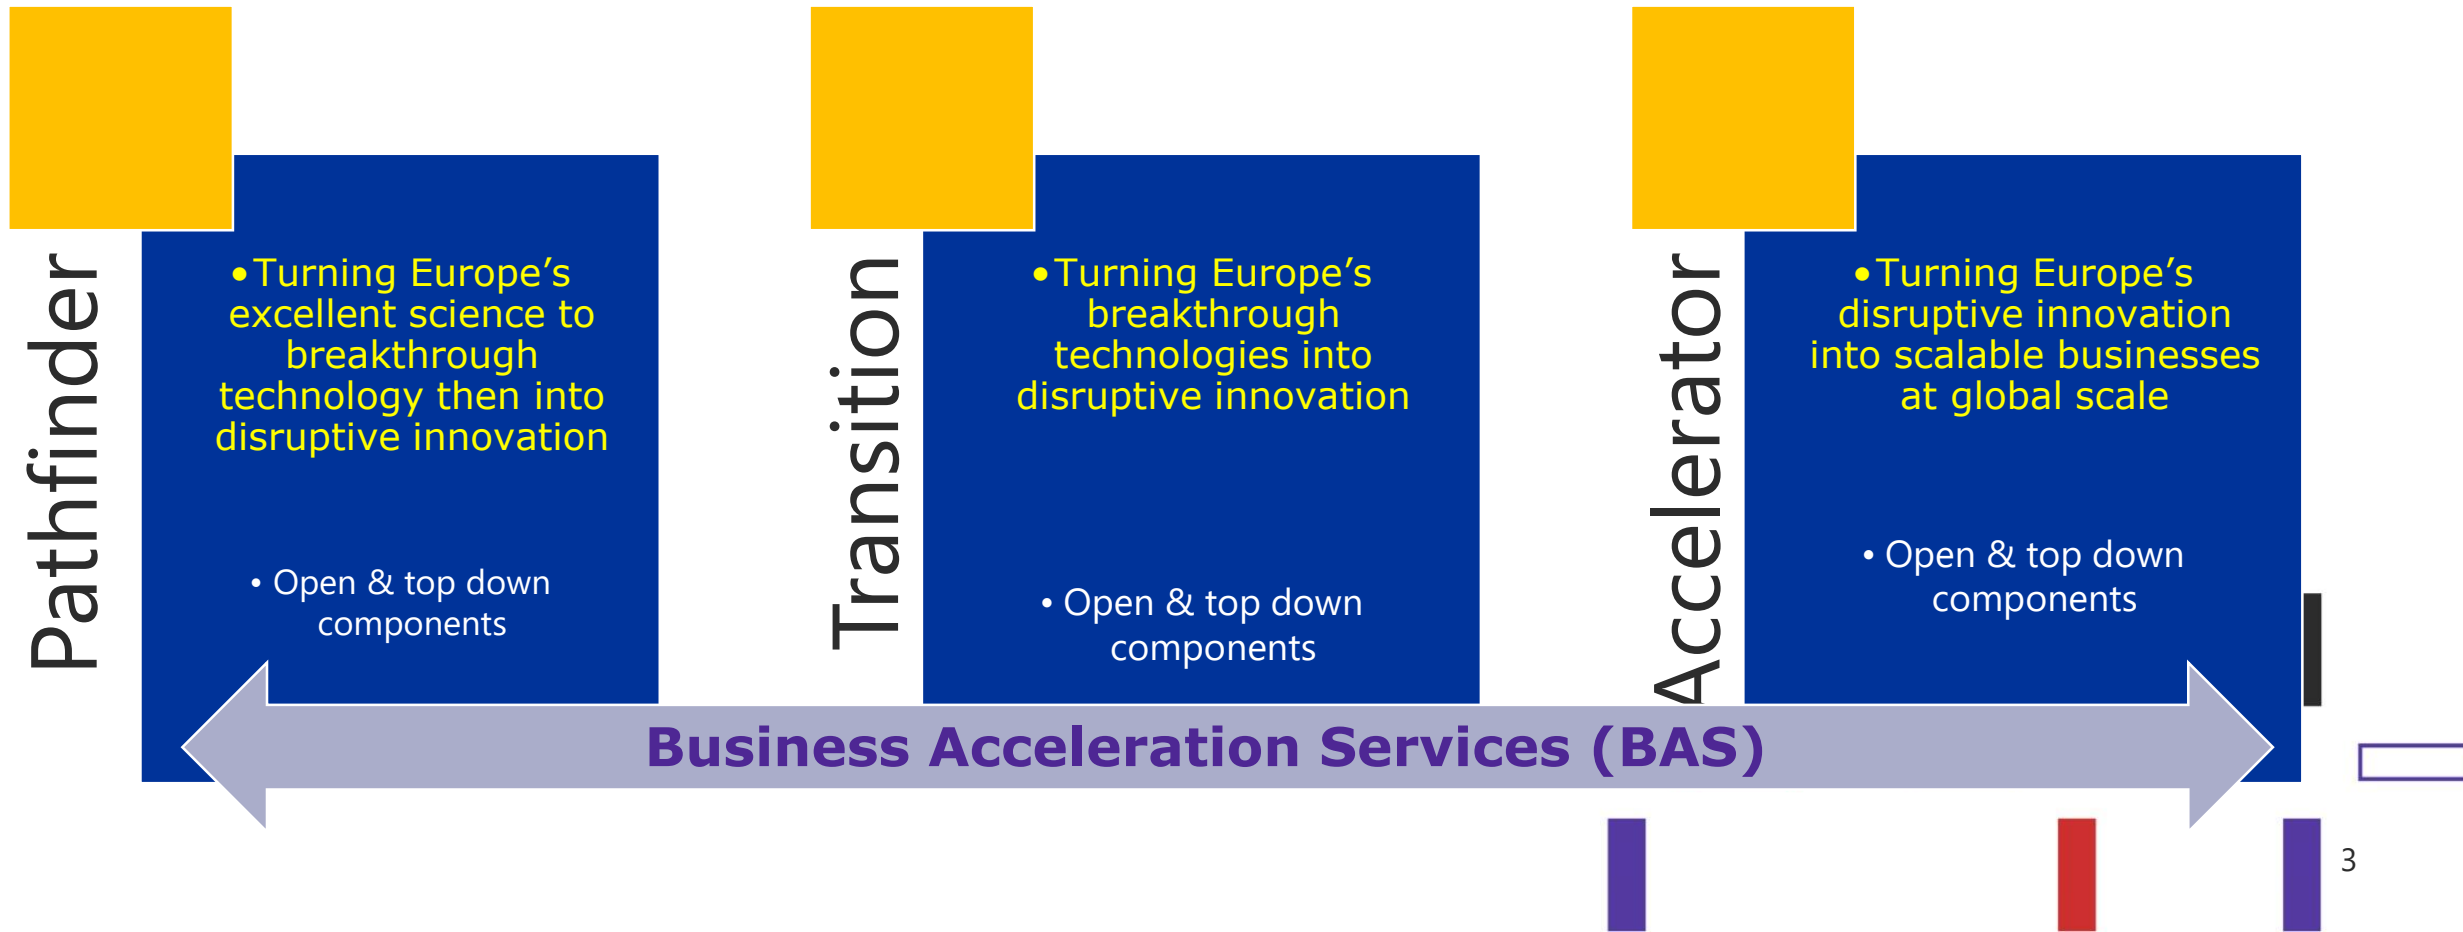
Pathfinder

• Turning Europe’s excellent science to breakthrough technology then into disruptive innovation

• Open & top down components

Transition

• Turning Europe’s breakthrough technologies into disruptive innovation

• Open & top down components

Accelerator

• Turning Europe’s disruptive innovation into scalable businesses at global scale

• Open & top down components

Business Acceleration Services (BAS)

3